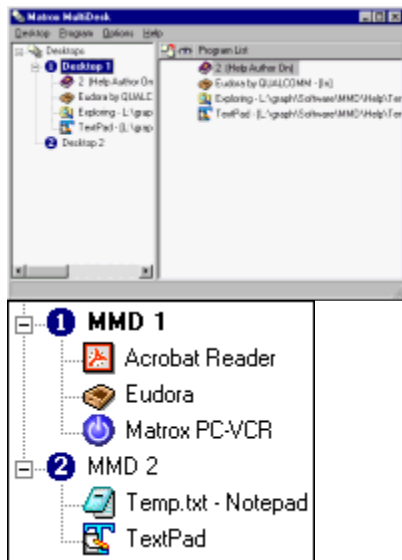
Matrox MultiDesk

Desktop Program Options Help

Desktops

1 Desktop 1

2 (Help Author On)

Eudora by QUALC

Exploring - L:\grap

TextPad - [L:\grap

2 Desktop 2

Program List

2 (Help Author On)

Eudora by QUALCOMM - [In]

Exploring - L:\graph\Software\MMD\Help\Ter

TextPad - [L:\graph\Software\MMD\Help\Ter

1 MMD 1

Acrobat Reader

Eudora

Matrox PC-VCR

2 MMD 2

Temp.txt - Notepad

TextPad